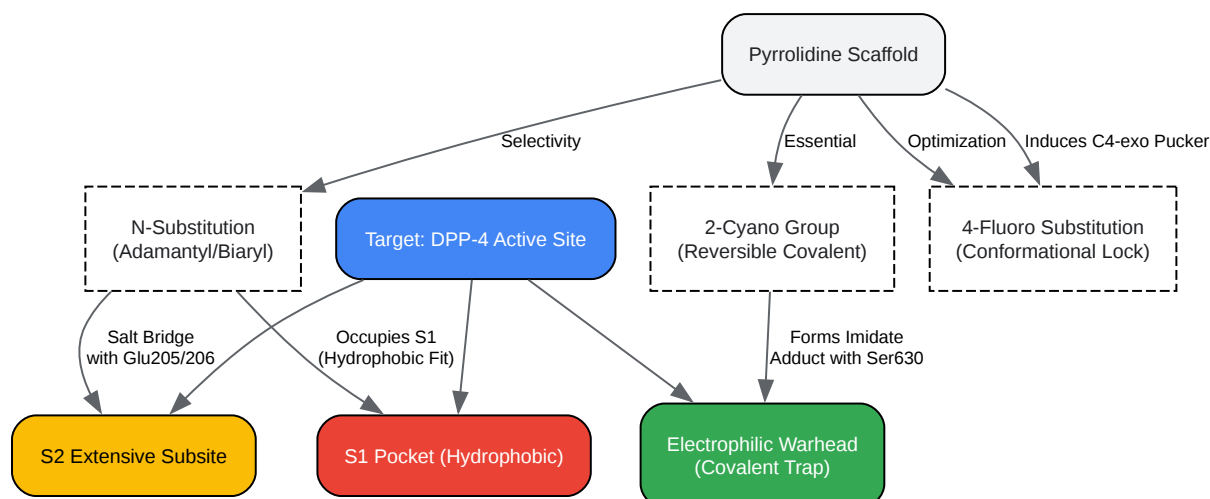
Pyrrolidine Scaffold

Selectivity

Essential

Optimization

Induces C4-exo Pucker

N-Substitution (Adamantyl/Biaryl)

Target: DPP-4 Active Site

2-Cyano Group (Reversible Covalent)

4-Fluoro Substitution (Conformational Lock)

Salt Bridge with Glu205/206

Occupies S1 (Hydrophobic Fit)

Forms Imidate Adduct with Ser630

S2 Extensive Subsite

S1 Pocket (Hydrophobic)

Electrophilic Warhead (Covalent Trap)